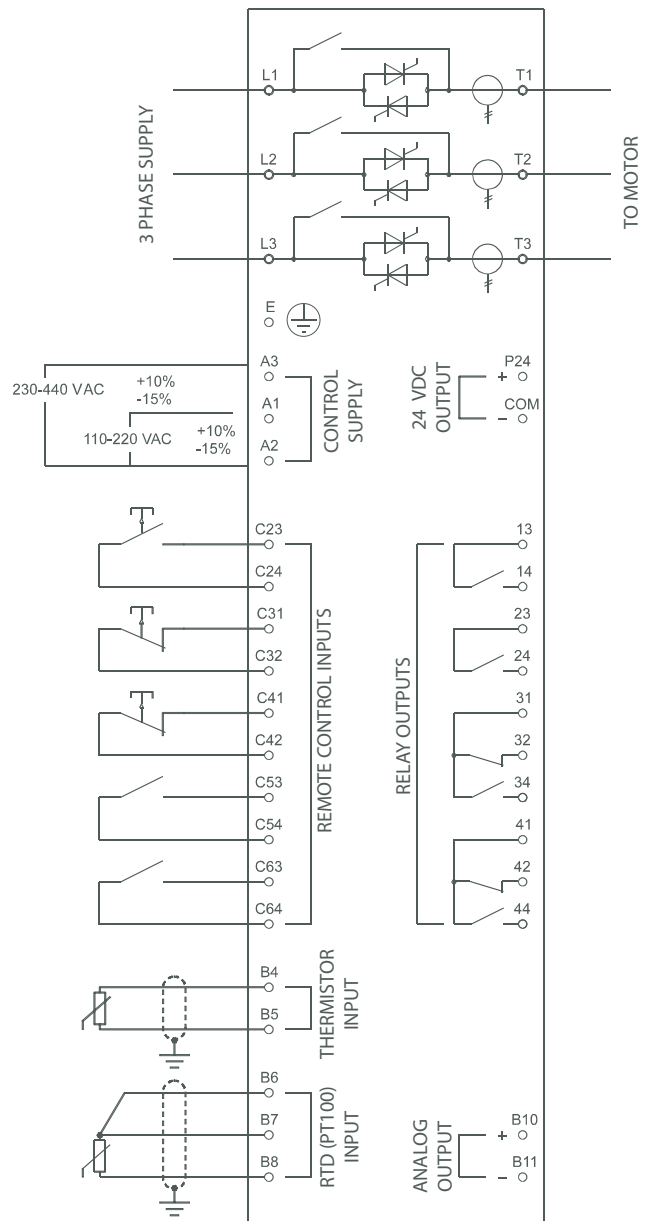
3 PHASE SUPPLY

L1
T1
L2
T2
L3
T3

TO MOTOR

E

230-440 VAC
+10%
-15%
110-220 VAC
+10%
-15%

A3
A1
A2

CONTROL SUPPLY

24 VDC OUTPUT
+ P24
- COM

C23
C24
C31
C32
C41
C42
C53
C54
C63
C64

REMOTE CONTROL INPUTS

RELAY OUTPUTS

13
14
23
24
31
32
34
41
42
44

B4
B5

THERMISTOR INPUT

B6
B7
B8

RTD (PT100) INPUT

ANALOG OUTPUT
+ B10
- B11